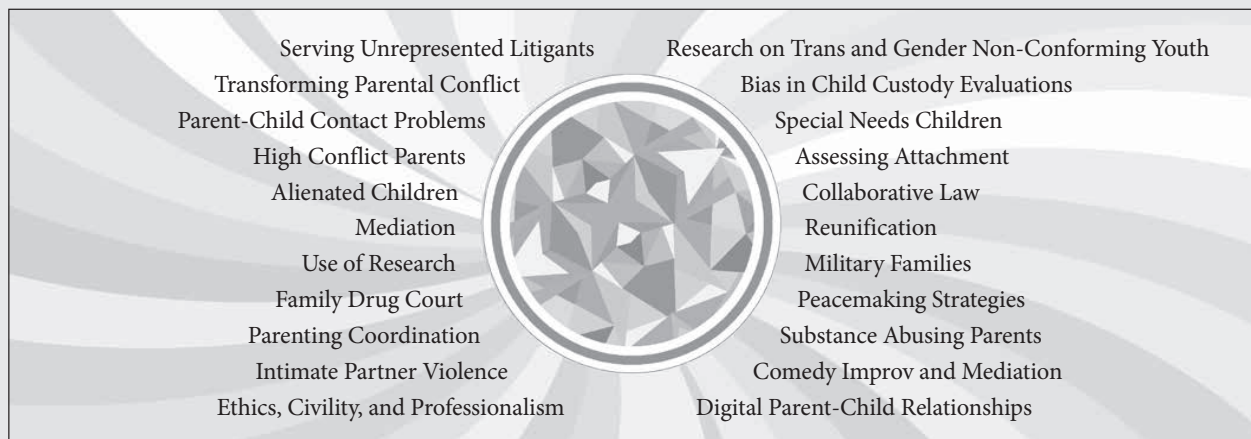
Serving Unrepresented Litigants
Transforming Parental Conflict
Parent-Child Contact Problems
High Conflict Parents
Alienated Children
Mediation
Use of Research
Family Drug Court
Parenting Coordination
Intimate Partner Violence
Ethics, Civility, and Professionalism

Research on Trans and Gender Non-Conforming Youth
Bias in Child Custody Evaluations
Special Needs Children
Assessing Attachment
Collaborative Law
Reunification
Military Families
Peacemaking Strategies
Substance Abusing Parents
Comedy Improv and Mediation
Digital Parent-Child Relationships